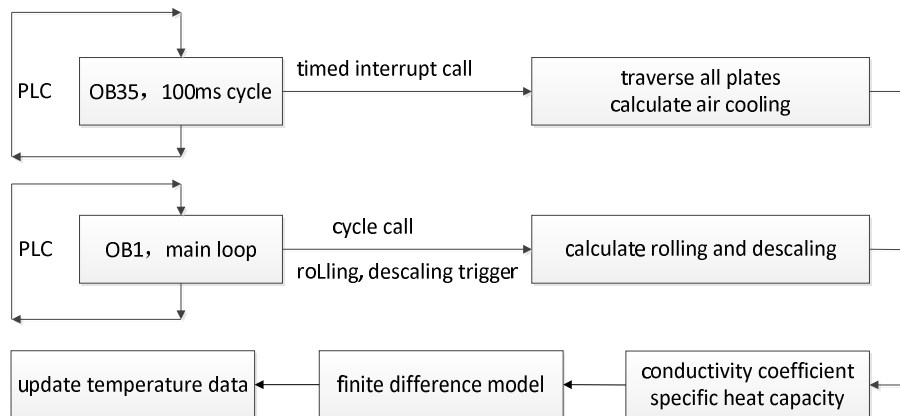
PLC

OB35，100ms cycle

timed interrupt call

traverse all plates
calculate air cooling

PLC

OB1，main loop

cycle call

roLling, descaling trigger

calculate rolling and descaling

update temperature data

finite difference model

conductivity coefficient
specific heat capacity